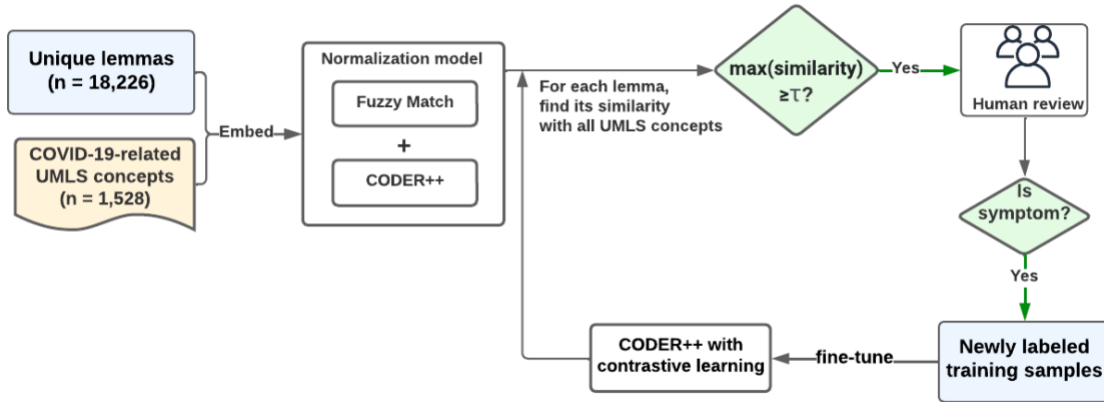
Unique lemmas
(n = 18,226)

COVID-19-related
UMLS concepts
(n = 1,528)

Embed

Normalization model

Fuzzy Match

+

CODER++

For each lemma,
find its similarity
with all UMLS concepts

max(similarity)
≥τ?

Yes

Human review

Is
symptom?

Yes

Newly labeled
training samples

fine-tune

CODER++ with
contrastive learning